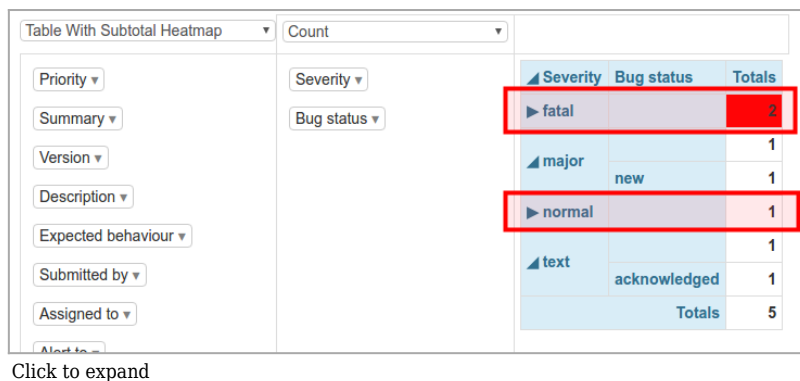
Table With Subtotal Heatmap ▾

Count ▾

Priority ▾

Summary ▾

Version ▾

Description ▾

Expected behaviour ▾

Submitted by ▾

Assigned to ▾

Alert to ▾

Severity ▾

Bug status ▾

| ◢ Severity | Bug status | Totals |
|---|---|---|
| ▶ fatal | | 2 |
| ◢ major | | 1 |
| | new | 1 |
| ▶ normal | | 1 |
| ◢ text | | 1 |
| | acknowledged | 1 |
| | Totals | 5 |

Click to expand